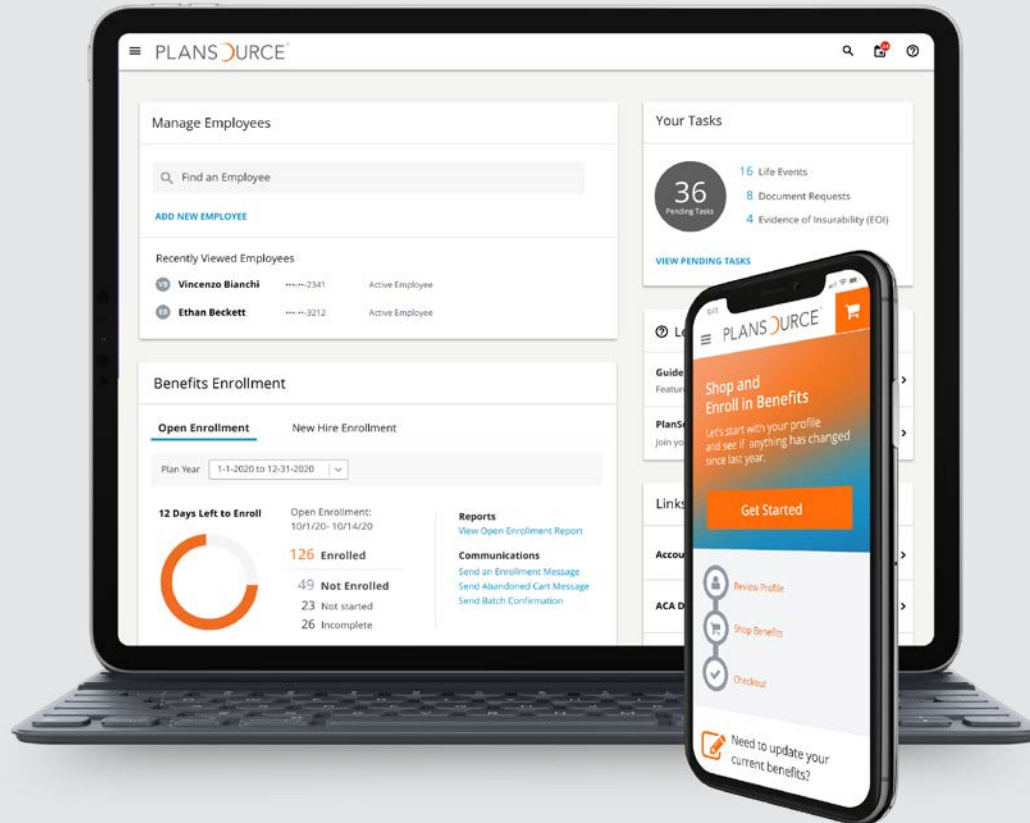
PLANSOURCE

Manage Employees

Find an Employee

ADD NEW EMPLOYEE

Recently Viewed Employees

VB Vincenzo Bianchi •••-••-2341 Active Employee

EB Ethan Beckett •••-••-3212 Active Employee

Benefits Enrollment

Open Enrollment New Hire Enrollment

Plan Year 1-1-2020 to 12-31-2020

12 Days Left to Enroll

Open Enrollment: 10/1/20- 10/14/20

126 Enrolled

49 Not Enrolled

23 Not started

26 Incomplete

Reports

View Open Enrollment Report

Communications

Send an Enrollment Message

Send Abandoned Cart Message

Send Batch Confirmation

Your Tasks

36 Pending Tasks

16 Life Events

8 Document Requests

4 Evidence of Insurability (EOI)

VIEW PENDING TASKS

Le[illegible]

Guide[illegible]

Featu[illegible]

PlanS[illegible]

Join yo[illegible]

Links

Accou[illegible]

ACA D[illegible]

PLANSOURCE

Shop and Enroll in Benefits

Let's start with your profile and see if anything has changed since last year.

Get Started

Review Profile

Shop Benefits

Checkout

Need to update your current benefits?